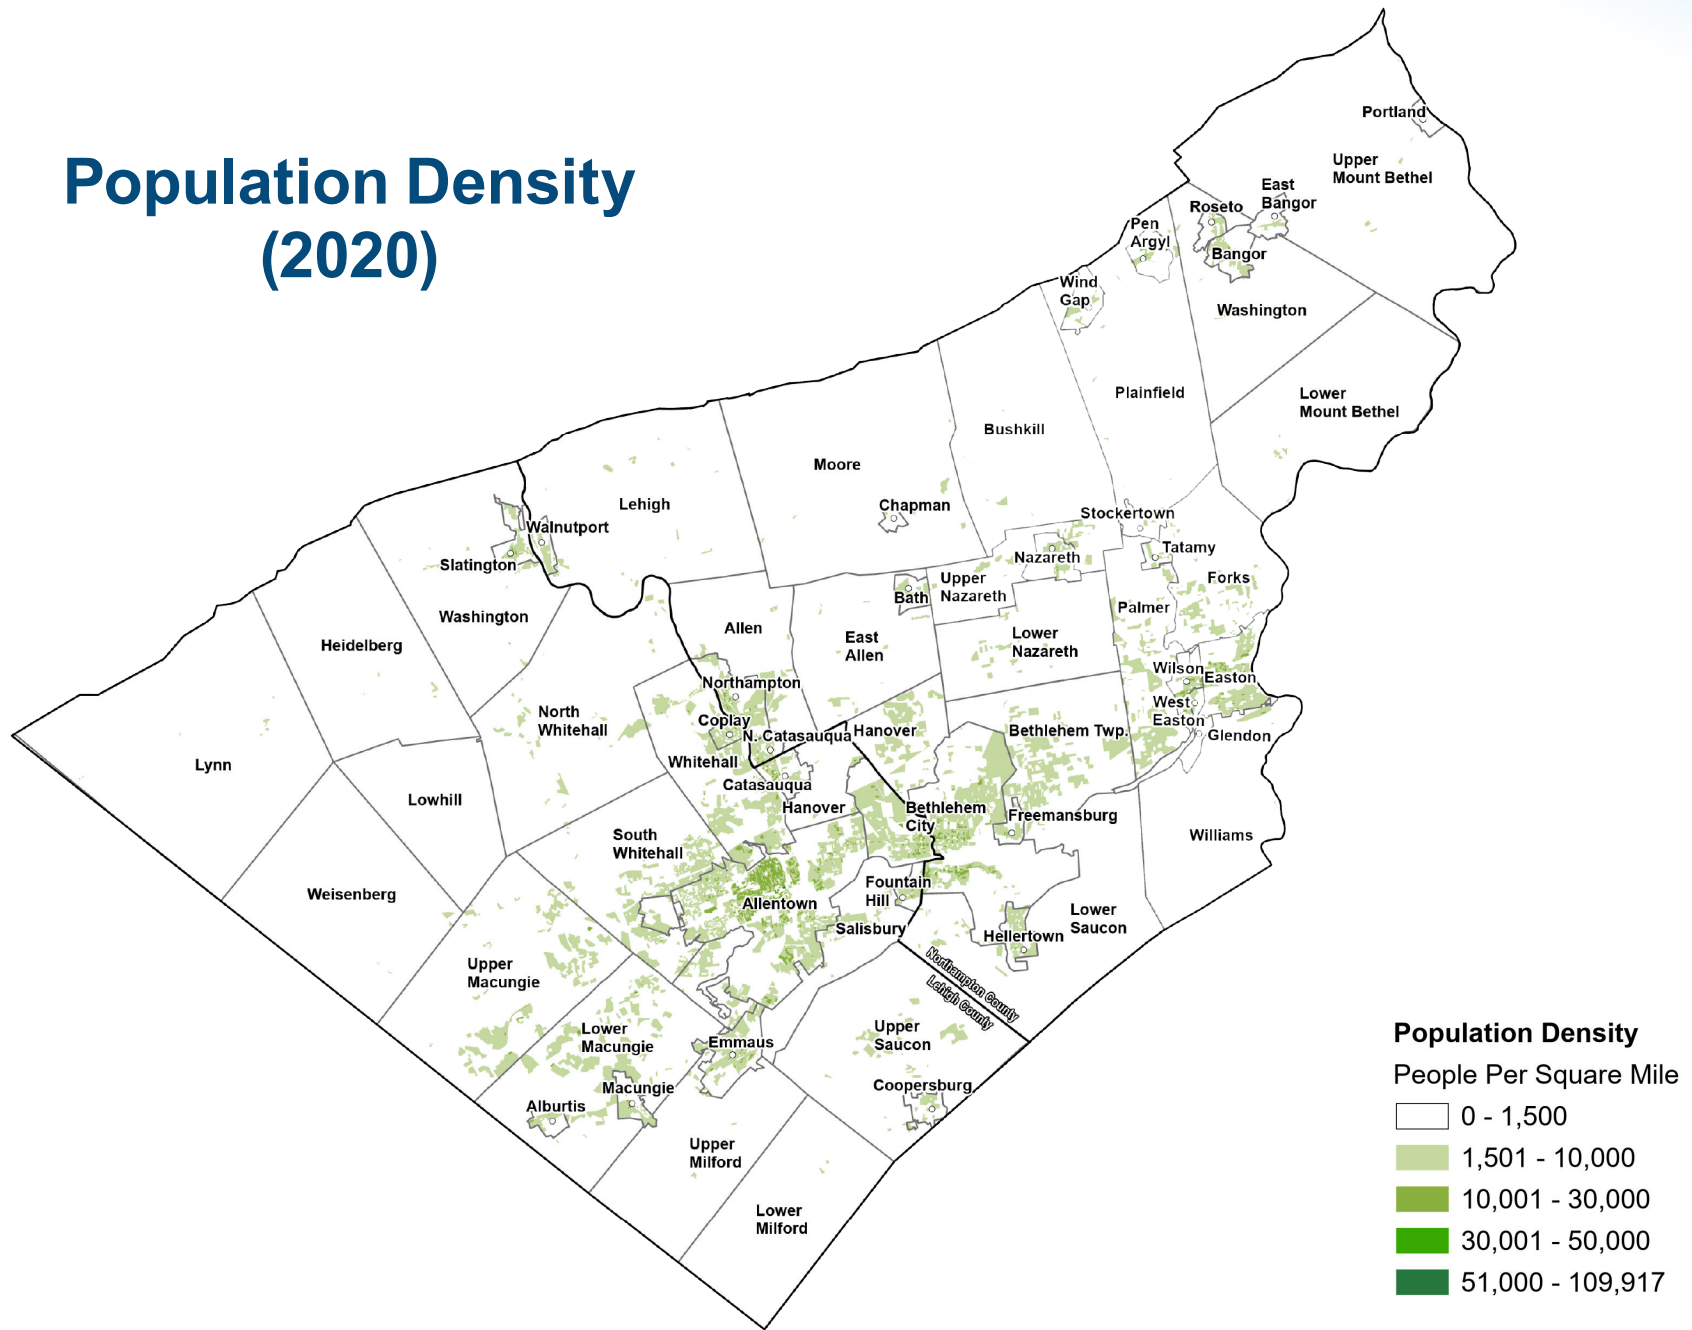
Population Density
(2020)

Portland
Upper Mount Bethel
East Bangor
Roseto
Pen Argyl
Bangor
Wind Gap
Washington
Plainfield
Lower Mount Bethel
Bushkill
Moore
Lehigh
Chapman
Walnutport
Slatington
Stockertown
Tatamy
Nazareth
Forks
Upper Nazareth
Bath
Washington
Heidelberg
Allen
East Allen
Lower Nazareth
Palmer
Wilson
Easton
Northampton
West Easton
North Whitehall
Coplay
N. Catasauqua
Hanover
Bethlehem Twp.
Glendon
Lynn
Whitehall
Catasauqua
Lowhill
Hanover
Bethlehem City
Freemansburg
Williams
South Whitehall
Weisenberg
Fountain Hill
Allentown
Salisbury
Lower Saucon
Hellertown
Northampton County
Lehigh County
Upper Macungie
Upper Saucon
Lower Macungie
Emmaus
Coopersburg
Macungie
Alburtis
Upper Milford
Lower Milford

Population Density
People Per Square Mile
0 - 1,500
1,501 - 10,000
10,001 - 30,000
30,001 - 50,000
51,000 - 109,917